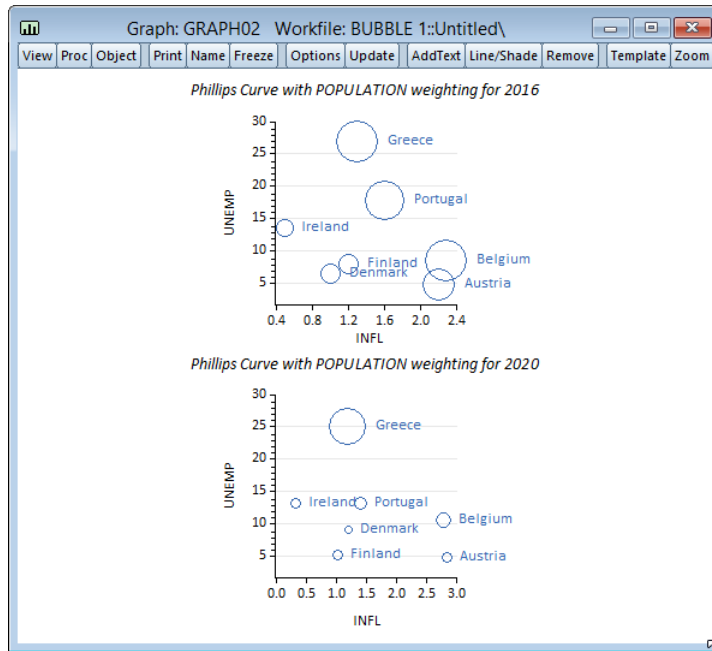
Graph: GRAPH02 Workfile: BUBBLE 1::Untitled\

View | Proc | Object | Print | Name | Freeze | Options | Update | AddText | Line/Shade | Remove | Template | Zoom

Phillips Curve with POPULATION weighting for 2016

UNEMP

30
25
20
15
10
5

Greece
Portugal
Ireland
Belgium
Finland
Denmark
Austria

0.4 0.8 1.2 1.6 2.0 2.4

INFL

Phillips Curve with POPULATION weighting for 2020

UNEMP

30
25
20
15
10
5

Greece
Ireland
Portugal
Belgium
Denmark
Finland
Austria

0.0 0.5 1.0 1.5 2.0 2.5 3.0

INFL